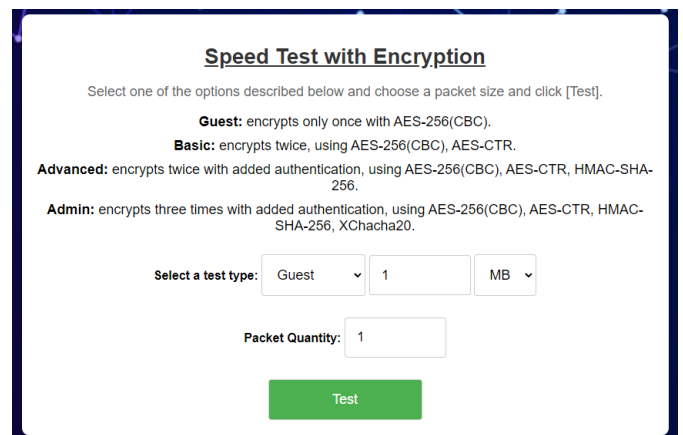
Speed Test with Encryption

Select one of the options described below and choose a packet size and click [Test].

Guest: encrypts only once with AES-256(CBC).

Basic: encrypts twice, using AES-256(CBC), AES-CTR.

Advanced: encrypts twice with added authentication, using AES-256(CBC), AES-CTR, HMAC-SHA-256.

Admin: encrypts three times with added authentication, using AES-256(CBC), AES-CTR, HMAC-SHA-256, XChacha20.

Select a test type: Guest 1 MB

Packet Quantity: 1

Test